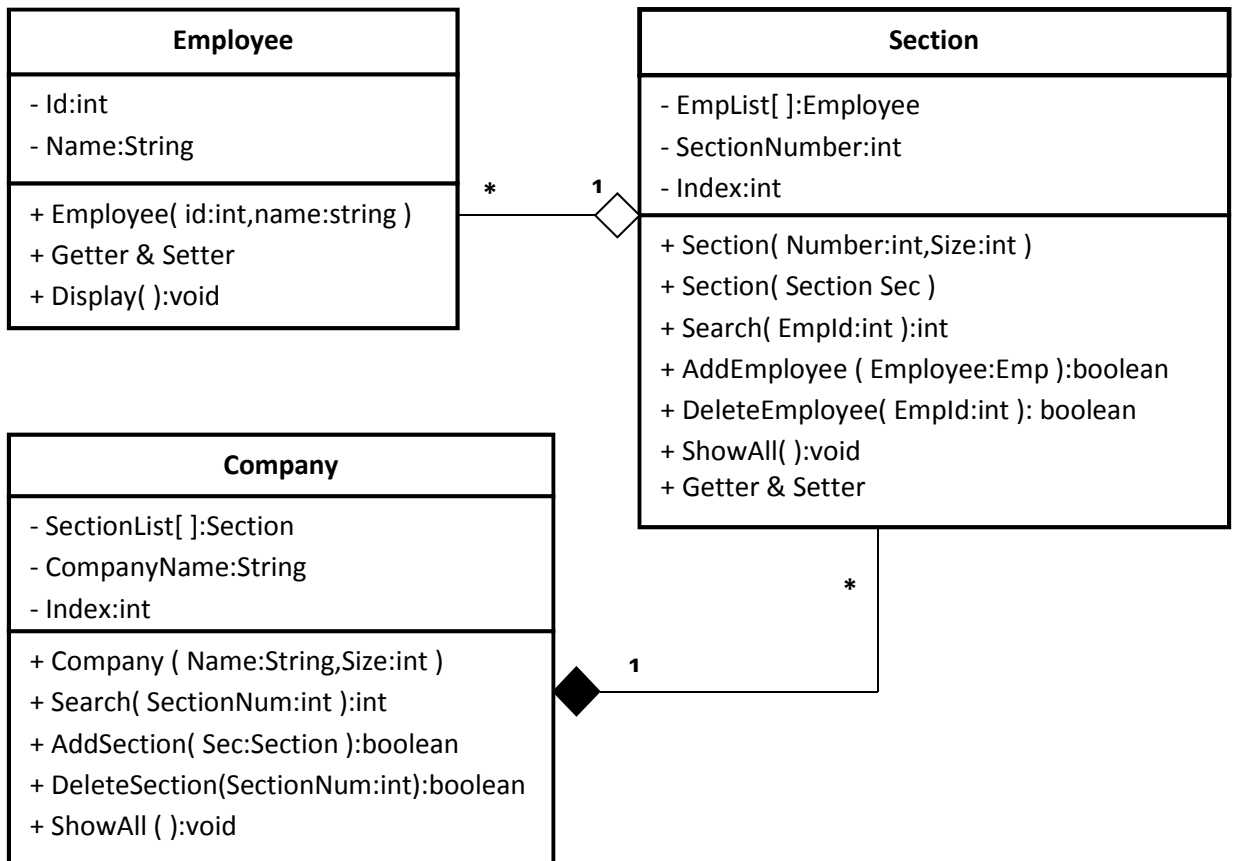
Employee

- Id:int
- Name:String

+ Employee( id:int,name:string )
+ Getter & Setter
+ Display( ):void

*

1

Section

- EmpList[ ]:Employee
- SectionNumber:int
- Index:int

+ Section( Number:int,Size:int )
+ Section( Section Sec )
+ Search( EmpId:int ):int
+ AddEmployee ( Employee:Emp ):boolean
+ DeleteEmployee( EmpId:int ): boolean
+ ShowAll( ):void
+ Getter & Setter

*

1

Company

- SectionList[ ]:Section
- CompanyName:String
- Index:int

+ Company ( Name:String,Size:int )
+ Search( SectionNum:int ):int
+ AddSection( Sec:Section ):boolean
+ DeleteSection(SectionNum:int):boolean
+ ShowAll ( ):void